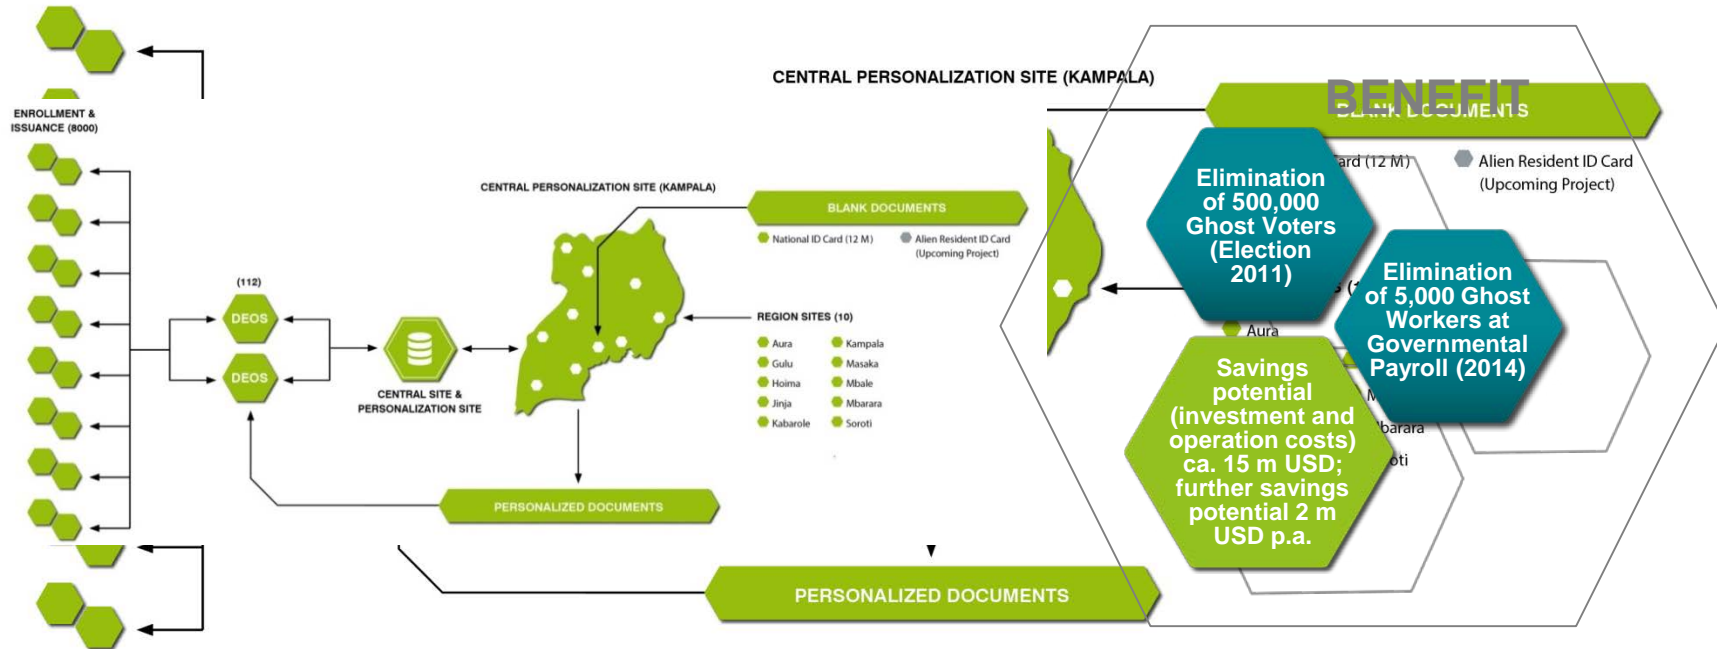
CENTRAL PERSONALIZATION SITE (KAMPALA)

BENEFIT

BLANK DOCUMENTS

ENROLLMENT & ISSUANCE (8000)

(112)

DEOS

DEOS

CENTRAL SITE & PERSONALIZATION SITE

CENTRAL PERSONALIZATION SITE (KAMPALA)

BLANK DOCUMENTS

National ID Card (12 M)

Alien Resident ID Card (Upcoming Project)

REGION SITES (10)

Aura
Gulu
Hoima
Jinja
Kabarole

Kampala
Masaka
Mbale
Mbarara
Soroti

PERSONALIZED DOCUMENTS

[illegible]ard (12 M)

Alien Resident ID Card (Upcoming Project)

Elimination of 500,000 Ghost Voters (Election 2011)

Elimination of 5,000 Ghost Workers at Governmental Payroll (2014)

Savings potential (investment and operation costs) ca. 15 m USD; further savings potential 2 m USD p.a.

Aura

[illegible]barara

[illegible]oti

PERSONALIZED DOCUMENTS